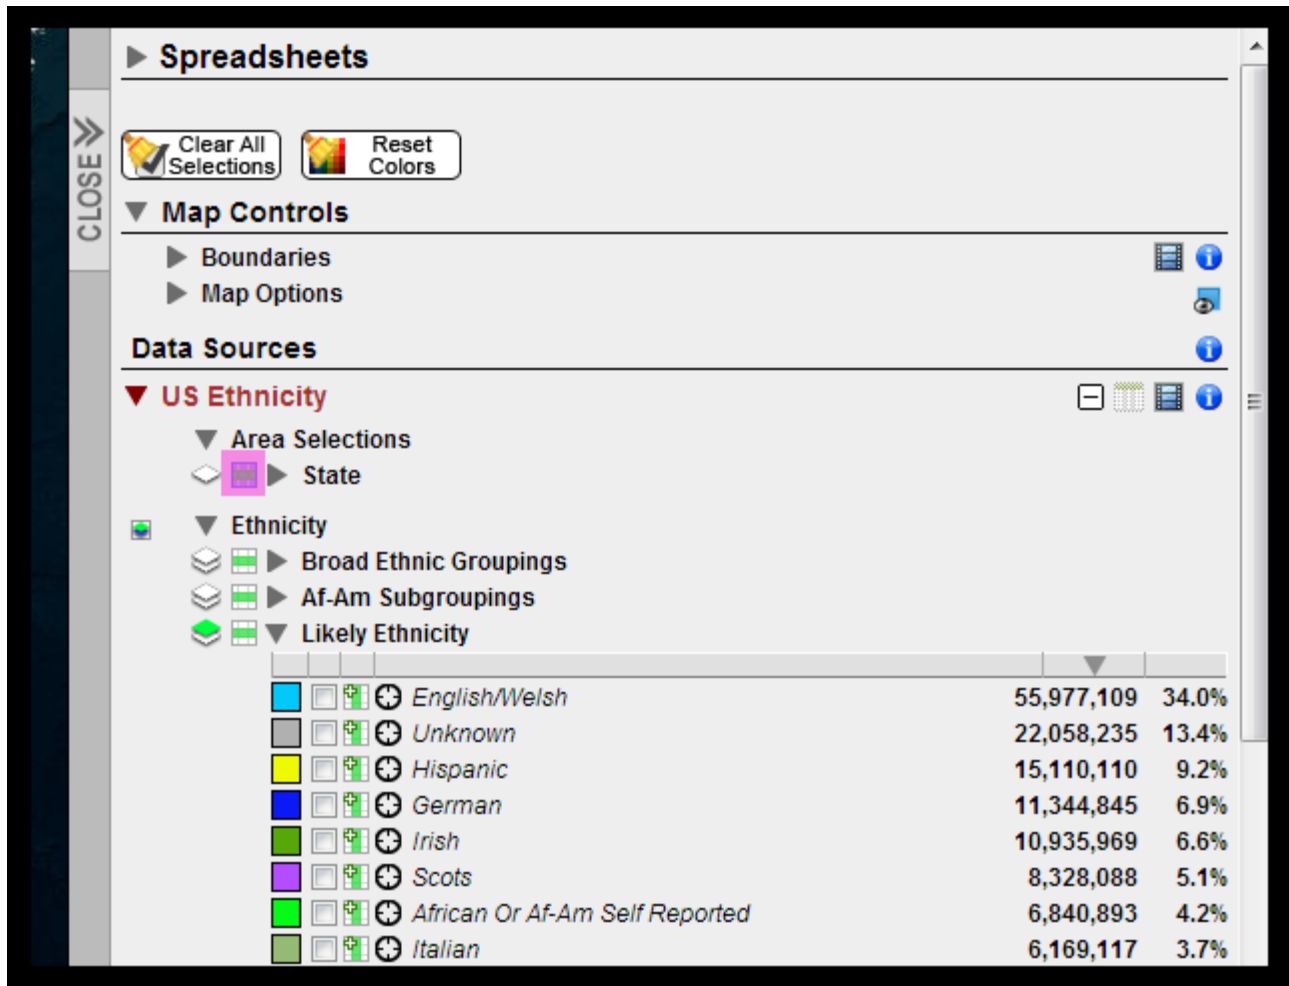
CLOSE

Spreadsheets

Clear All Selections

Reset Colors

Map Controls

Boundaries

Map Options

Data Sources

US Ethnicity

Area Selections

State

Ethnicity

Broad Ethnic Groupings

Af-Am Subgroupings

Likely Ethnicity

| | |
|---|---|---|
| English/Welsh | 55,977,109 | 34.0% |
| Unknown | 22,058,235 | 13.4% |
| Hispanic | 15,110,110 | 9.2% |
| German | 11,344,845 | 6.9% |
| Irish | 10,935,969 | 6.6% |
| Scots | 8,328,088 | 5.1% |
| African Or Af-Am Self Reported | 6,840,893 | 4.2% |
| Italian | 6,169,117 | 3.7% |